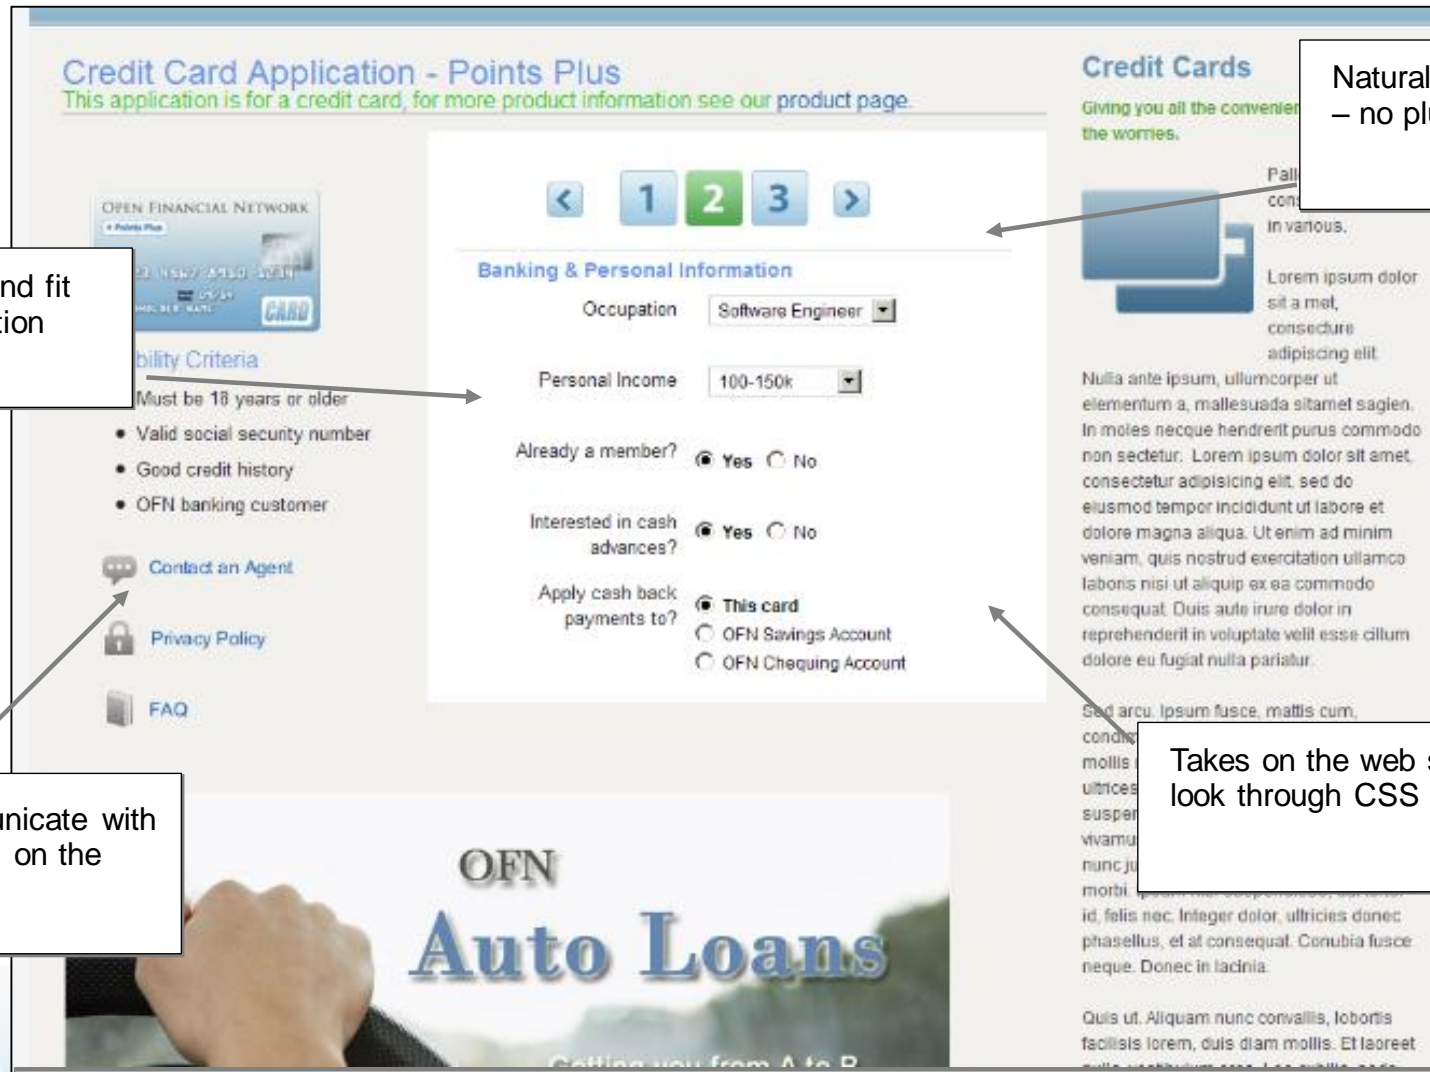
Credit Card Application - Points Plus
This application is for a credit card, for more product information see our product page.

OPEN FINANCIAL NETWORK
• Points Plus
CARD

nd fit
tion

bility Criteria
Must be 18 years or older
• Valid social security number
• Good credit history
• OFN banking customer

Contact an Agent

Privacy Policy

FAQ

unicate with
on the

OFN
Auto Loans
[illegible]

< 1 2 3 >

Banking & Personal Information

Occupation Software Engineer

Personal Income 100-150k

Already a member? Yes No

Interested in cash advances? Yes No

Apply cash back payments to? This card
OFN Savings Account
OFN Chequing Account

Credit Cards

Giving you all the convenien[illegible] the worries.

Natural
– no pl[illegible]

Pall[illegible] con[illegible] in various.

Lorem ipsum dolor sit a met, consecture adipiscing elit.

Nulla ante ipsum, ullumcorper ut elementum a, mallesuada sitamet sagien. In moles necque hendrerit purus commodo non sectetur. Lorem ipsum dolor sit amet, consectetur adipisicing elit, sed do eiusmod tempor incididunt ut labore et dolore magna aliqua. Ut enim ad minim veniam, quis nostrud exercitation ullamco laboris nisi ut aliquip ex ea commodo consequat. Duis aute irure dolor in reprehenderit in voluptate velit esse cillum dolore eu fugiat nulla pariatur.

Sed arcu. Ipsum fusce, mattis cum, cond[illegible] mollis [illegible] ultrices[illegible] susper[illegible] vivamu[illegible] nunc ju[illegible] morbi. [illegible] id; felis nec. Integer dolor, ultricies donec phasellus, et at consequat. Conubia fusce neque. Donec in lacinia.

Takes on the web s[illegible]
look through CSS

Quis ut. Aliquam nunc convallis, lobortis facilisis lorem, duis diam mollis. Et laoreet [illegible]